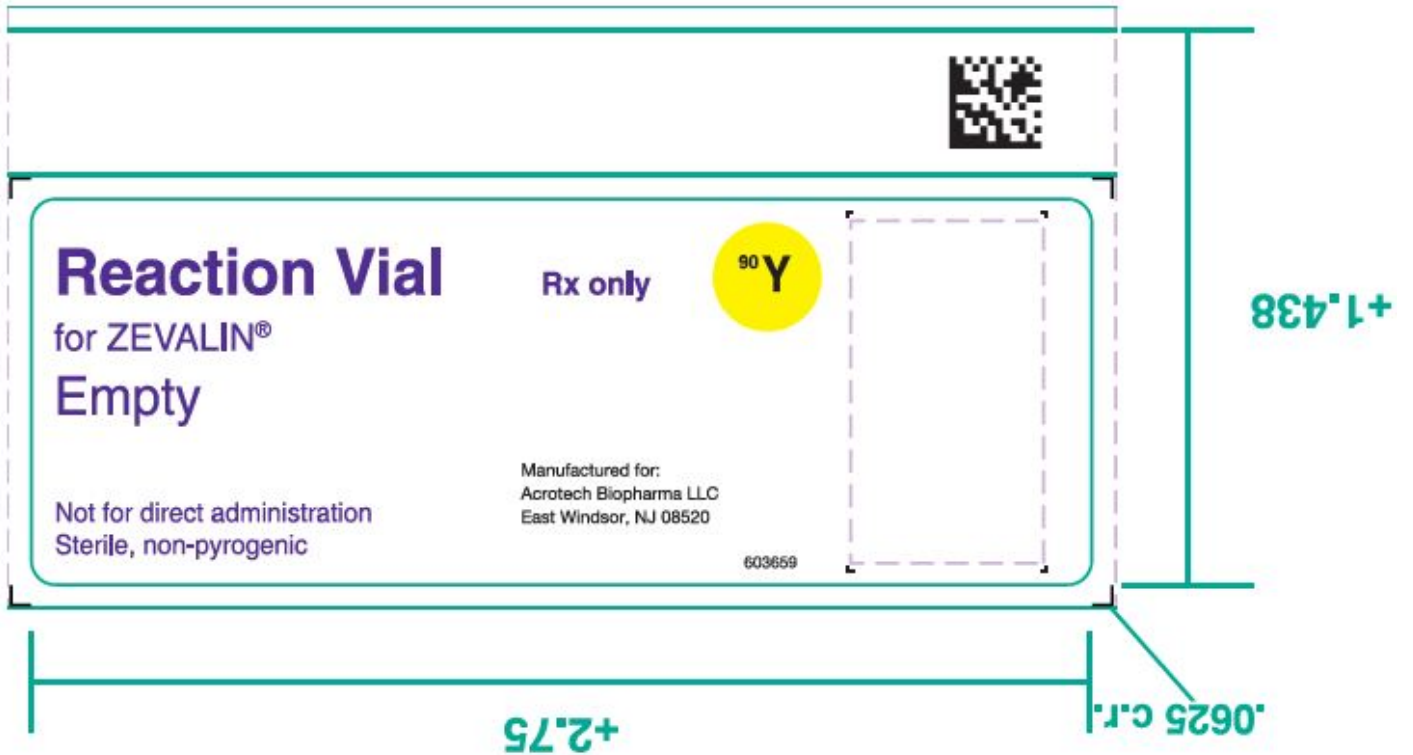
Reaction Vial
for ZEVALIN®
Empty

Rx only

$^{90}Y$

Not for direct administration
Sterile, non-pyrogenic

Manufactured for:
Acrotech Biopharma LLC
East Windsor, NJ 08520

603659

+1.438

+2.75

.0625 c.r.